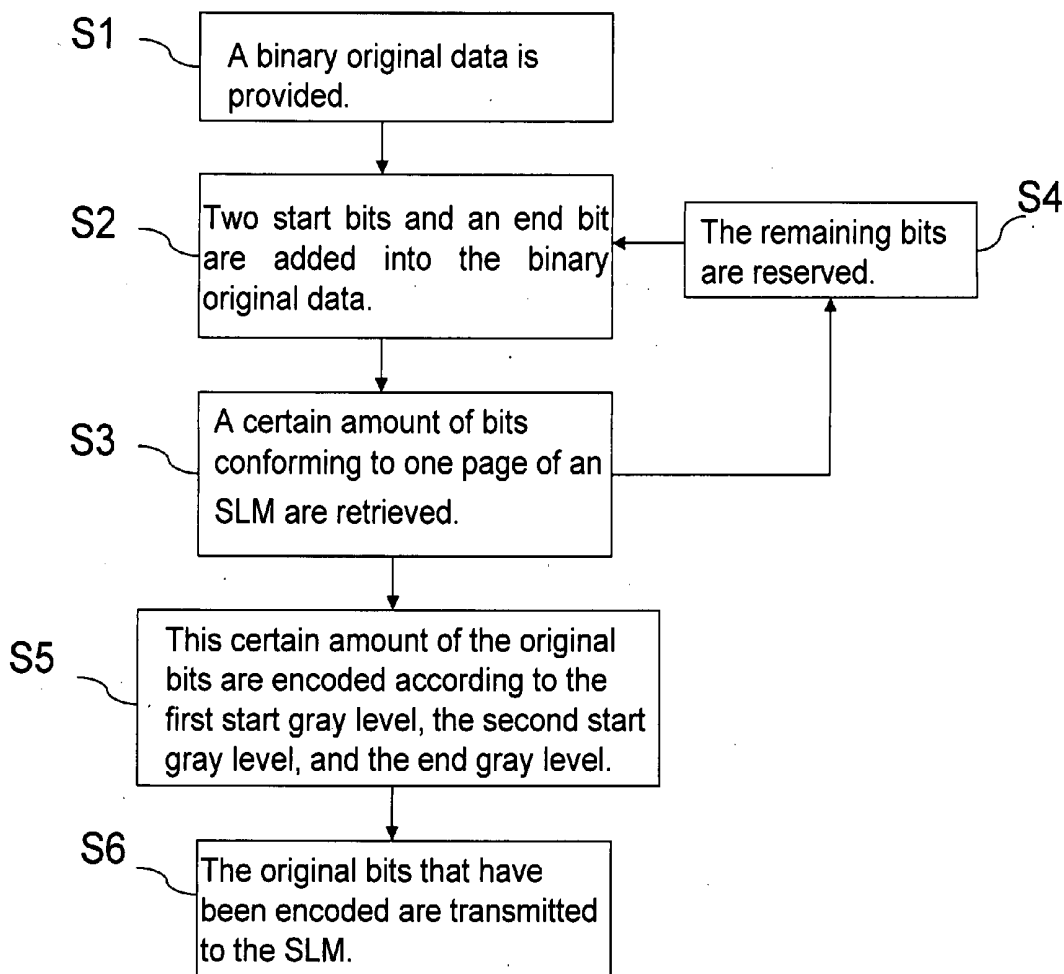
S1
A binary original data is provided.

S2
Two start bits and an end bit are added into the binary original data.

S4
The remaining bits are reserved.

S3
A certain amount of bits conforming to one page of an SLM are retrieved.

S5
This certain amount of the original bits are encoded according to the first start gray level, the second start gray level, and the end gray level.

S6
The original bits that have been encoded are transmitted to the SLM.